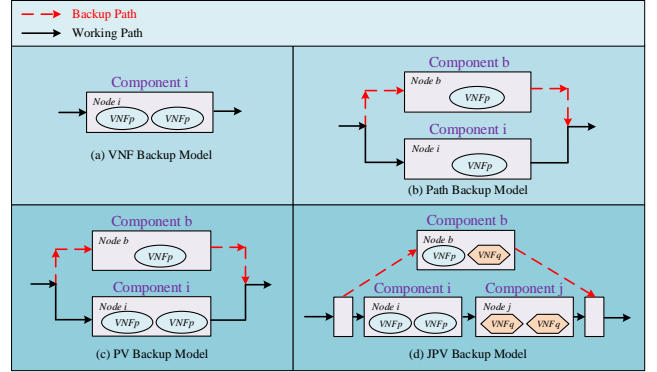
Backup Path
Working Path

Component i
Node i
VNFp
VNFp
(a) VNF Backup Model

Component b
Node b
VNFp
Component i
Node i
VNFp
(b) Path Backup Model

Component b
Node b
VNFp
Component i
Node i
VNFp
VNFp
(c) PV Backup Model

Component b
Node b
VNFp
VNFq
Component i
Node i
VNFp
VNFp
Component j
Node j
VNFq
VNFq
(d) JPV Backup Model